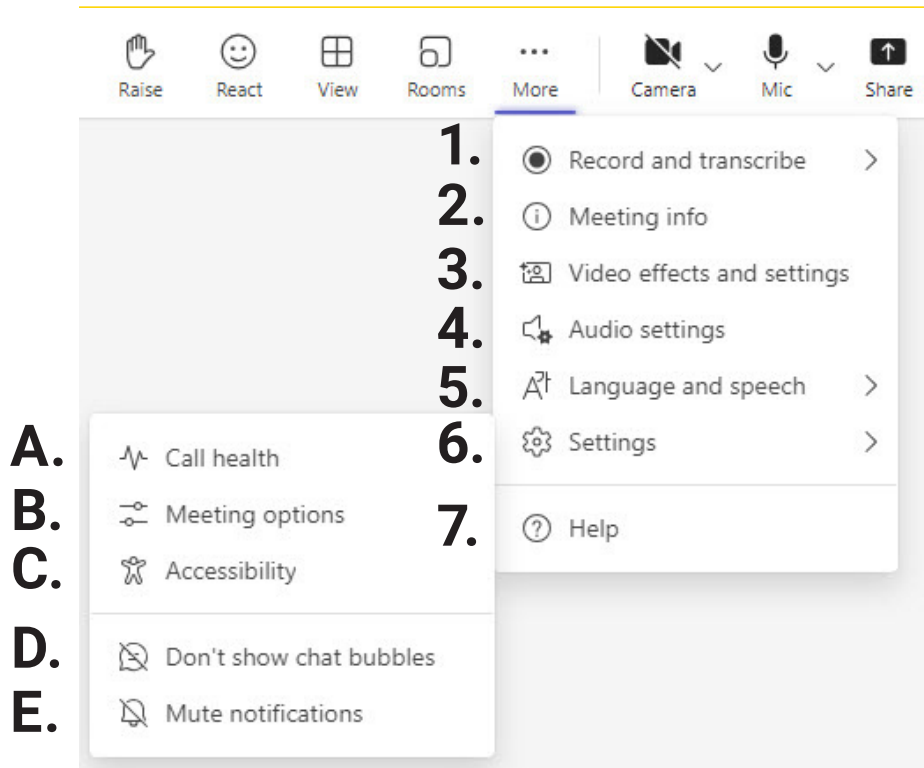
Raise React View Rooms More Camera Mic Share

1. Record and transcribe
2. Meeting info
3. Video effects and settings
4. Audio settings
5. Language and speech
6. Settings
7. Help

A. Call health
B. Meeting options
C. Accessibility
D. Don't show chat bubbles
E. Mute notifications